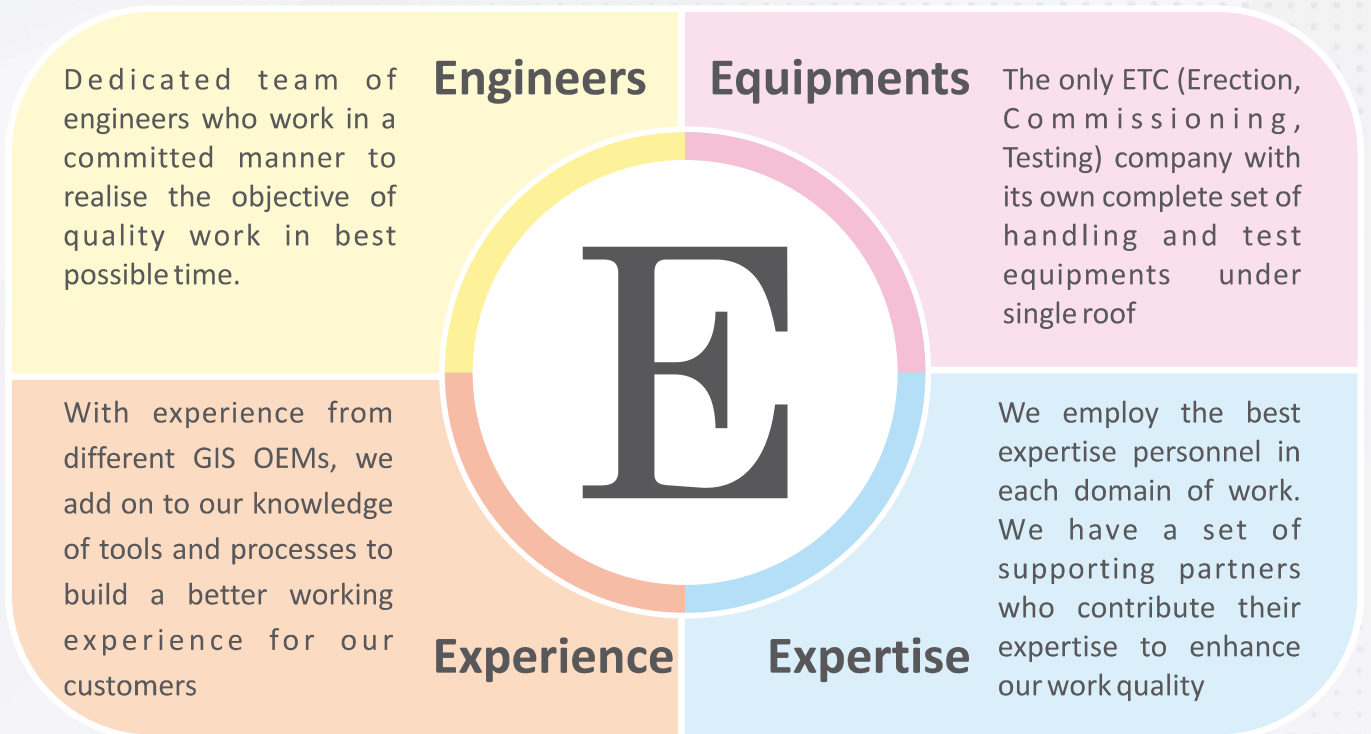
Engineers

Dedicated team of engineers who work in a committed manner to realise the objective of quality work in best possible time.

Equipments

The only ETC (Erection, Commissioning, Testing) company with its own complete set of handling and test equipments under single roof

E

With experience from different GIS OEMs, we add on to our knowledge of tools and processes to build a better working experience for our customers

Experience

Expertise

We employ the best expertise personnel in each domain of work. We have a set of supporting partners who contribute their expertise to enhance our work quality